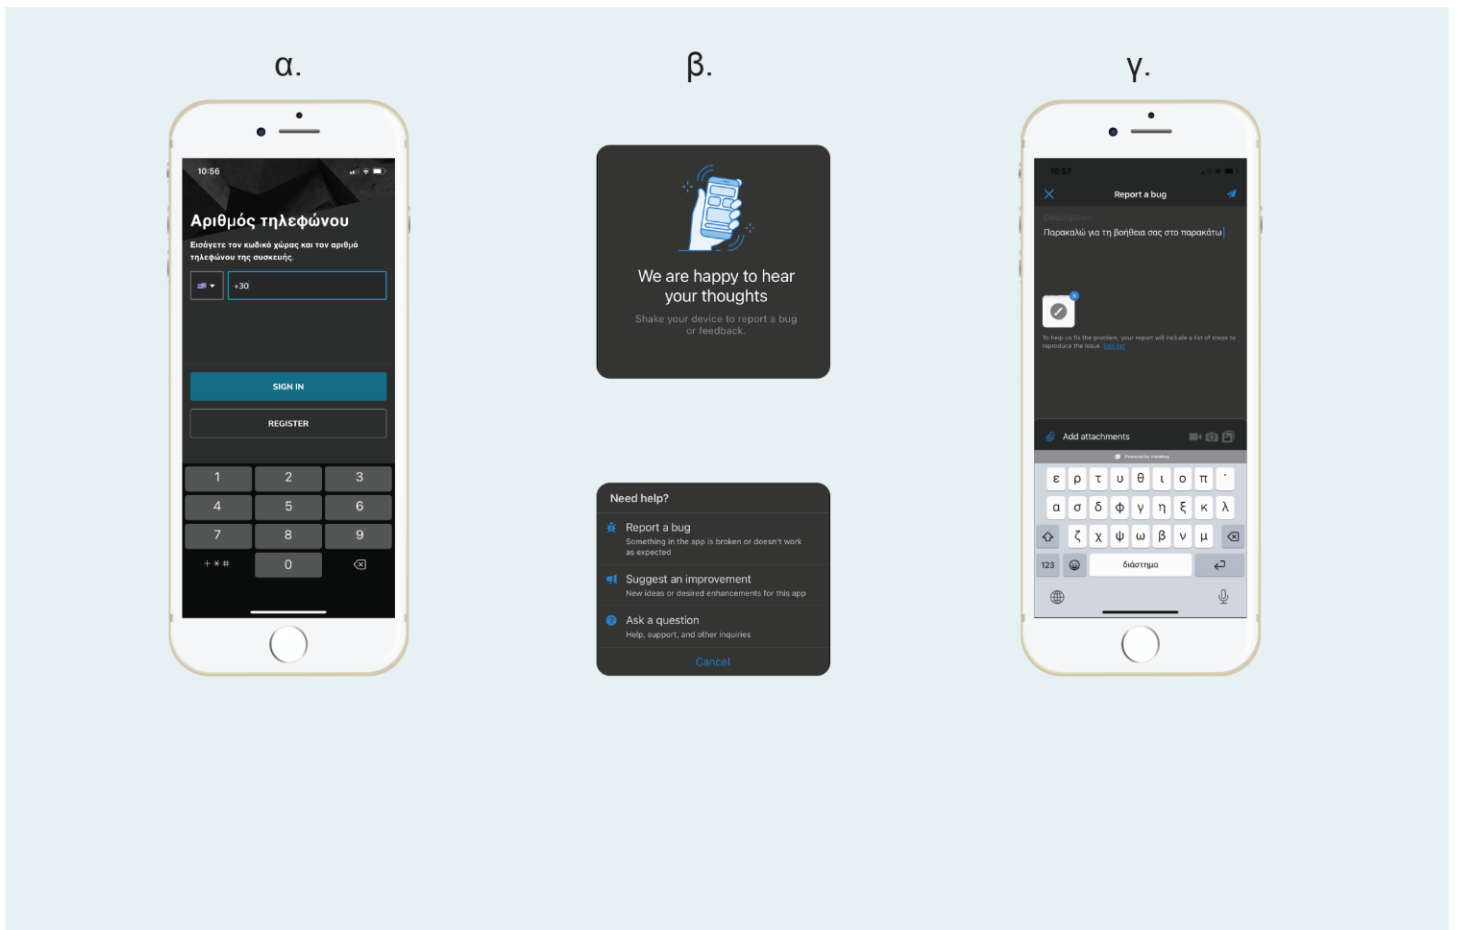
α.

10:56

Αριθμός τηλεφώνου

Εισάγετε τον κωδικό χώρας και τον αριθμό τηλεφώνου της συσκευής.

+30

SIGN IN

REGISTER

1 2 3
4 5 6
7 8 9
+ * # 0

β.

We are happy to hear your thoughts

Shake your device to report a bug or feedback.

Need help?

Report a bug
Something in the app is broken or doesn't work as expected

Suggest an improvement
New ideas or desired enhancements for this app

Ask a question
Help, support, and other inquiries

Cancel

γ.

10:57

Report a bug

Description

Παρακαλώ για τη βοήθεια σας στο παρακάτω

To help us fix the problem, your report will include a list of steps to reproduce the issue. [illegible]

Add attachments

Powered by Instabug

ε ρ τ υ θ ι ο π ΄
α σ δ φ γ η ξ κ λ
ζ χ ψ ω β ν μ
123 διάστημα